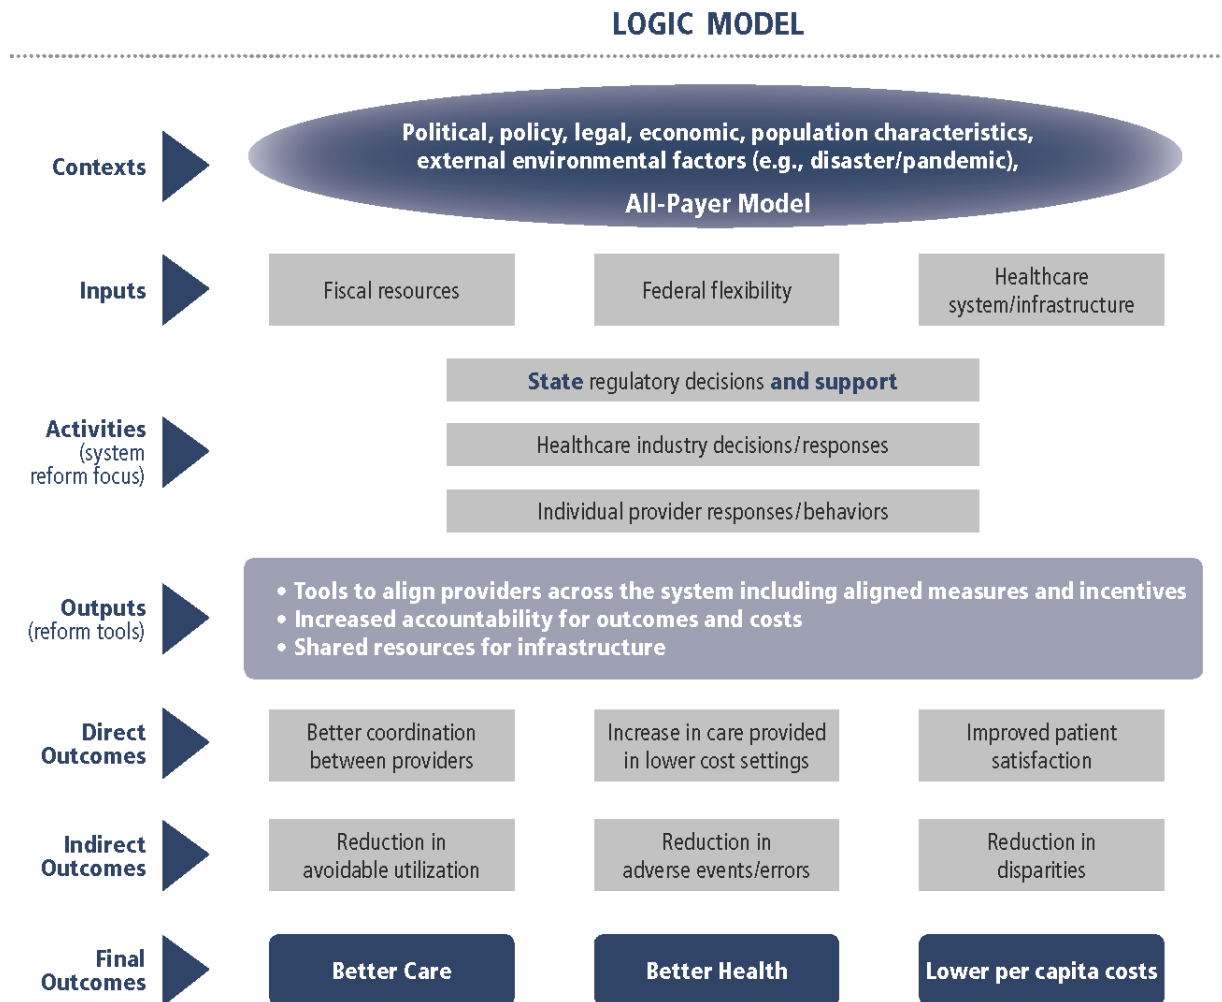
LOGIC MODEL

Contexts

Political, policy, legal, economic, population characteristics, external environmental factors (e.g., disaster/pandemic),

All-Payer Model

Inputs

Fiscal resources

Federal flexibility

Healthcare system/infrastructure

Activities (system reform focus)

State regulatory decisions and support

Healthcare industry decisions/responses

Individual provider responses/behaviors

Outputs (reform tools)

• Tools to align providers across the system including aligned measures and incentives
• Increased accountability for outcomes and costs
• Shared resources for infrastructure

Direct Outcomes

Better coordination between providers

Increase in care provided in lower cost settings

Improved patient satisfaction

Indirect Outcomes

Reduction in avoidable utilization

Reduction in adverse events/errors

Reduction in disparities

Final Outcomes

Better Care

Better Health

Lower per capita costs